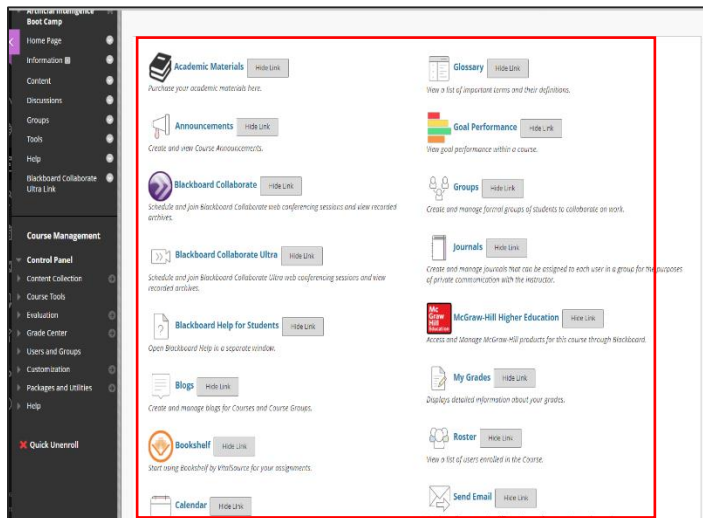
Artificial Intelligence Boot Camp

Home Page
Information
Content
Discussions
Groups
Tools
Help
Blackboard Collaborate Ultra Link

Course Management

Control Panel
Content Collection
Course Tools
Evaluation
Grade Center
Users and Groups
Customization
Packages and Utilities
Help

Quick Unenroll

Academic Materials Hide Link
Purchase your academic materials here.

Announcements Hide Link
Create and view Course Announcements.

Blackboard Collaborate Hide Link
Schedule and join Blackboard Collaborate web conferencing sessions and view recorded archives.

Blackboard Collaborate Ultra Hide Link
Schedule and join Blackboard Collaborate Ultra web conferencing sessions and view recorded archives.

Blackboard Help for Students Hide Link
Open Blackboard Help in a separate window.

Blogs Hide Link
Create and manage blogs for Courses and Course Groups.

Bookshelf Hide Link
Start using Bookshelf by VitalSource for your assignments.

Calendar Hide Link

Glossary Hide Link
View a list of important terms and their definitions.

Goal Performance Hide Link
View goal performance within a course.

Groups Hide Link
Create and manage formal groups of students to collaborate on work.

Journals Hide Link
Create and manage journals that can be assigned to each user in a group for the purposes of private communication with the instructor.

Mc Graw Hill Education
McGraw-Hill Higher Education Hide Link
Access and Manage McGraw Hill products for this course through Blackboard.

My Grades Hide Link
Displays detailed information about your grades.

Roster Hide Link
View a list of users enrolled in the Course.

Send Email Hide Link